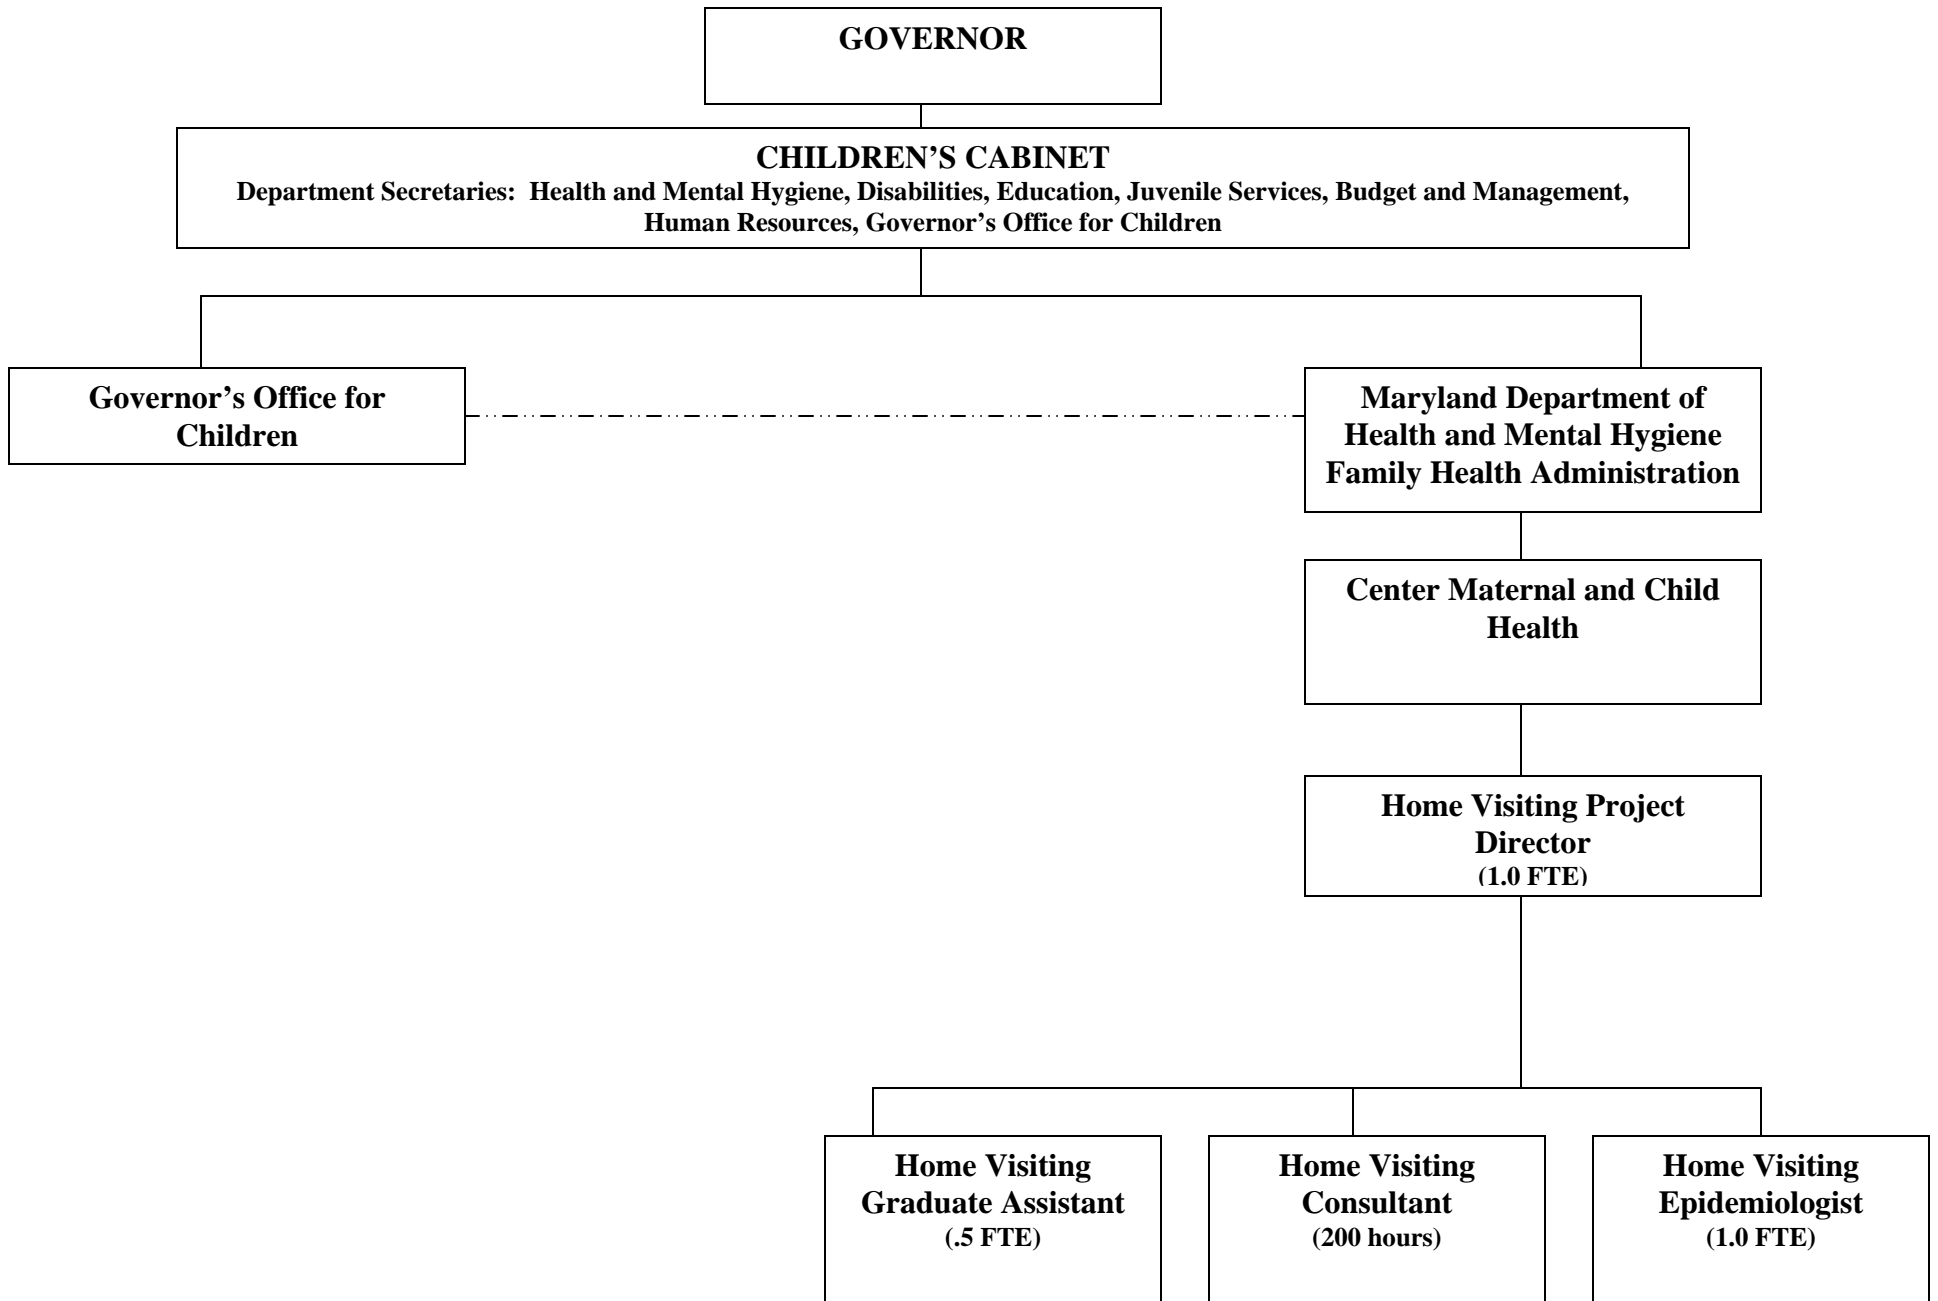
GOVERNOR

CHILDREN'S CABINET
Department Secretaries: Health and Mental Hygiene, Disabilities, Education, Juvenile Services, Budget and Management, Human Resources, Governor's Office for Children

Governor's Office for Children

Maryland Department of Health and Mental Hygiene Family Health Administration

Center Maternal and Child Health

Home Visiting Project Director
(1.0 FTE)

Home Visiting Graduate Assistant
(.5 FTE)

Home Visiting Consultant
(200 hours)

Home Visiting Epidemiologist
(1.0 FTE)